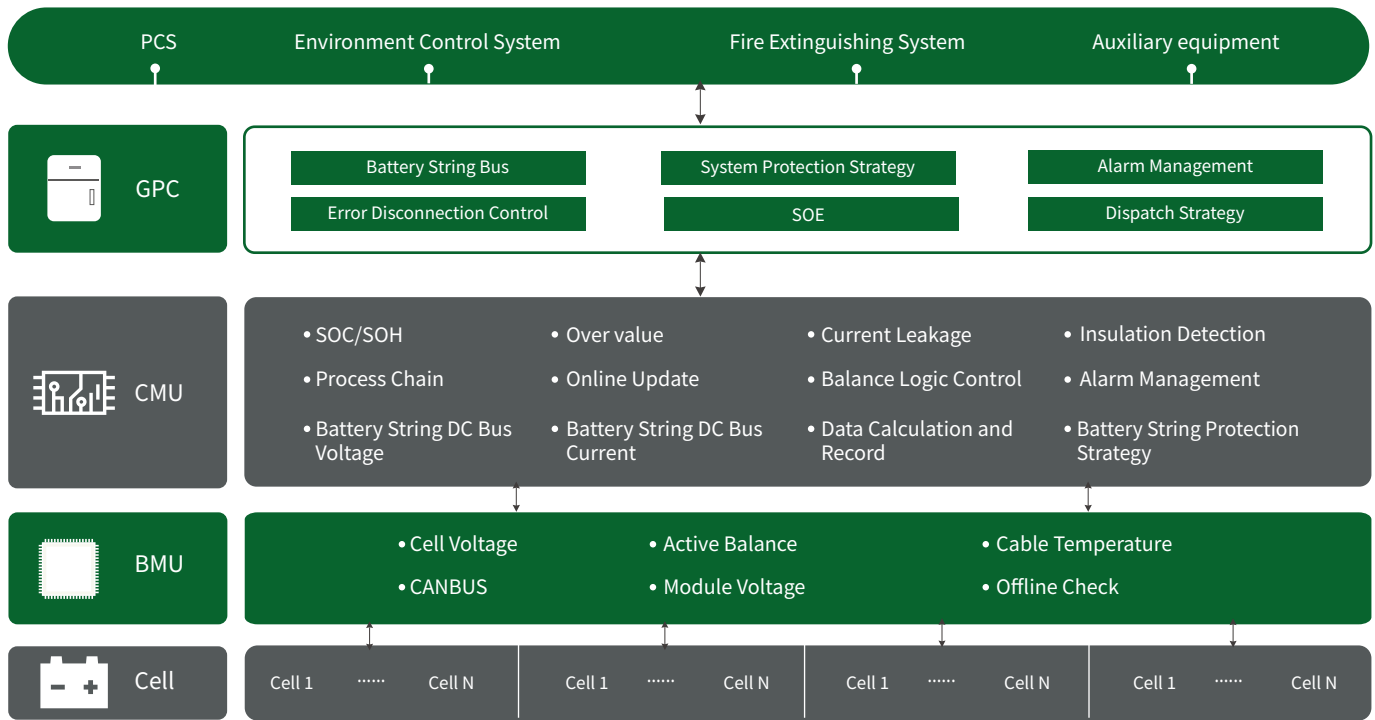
PCS
Environment Control System
Fire Extinguishing System
Auxiliary equipment

GPC

Battery String Bus
System Protection Strategy
Alarm Management
Error Disconnection Control
SOE
Dispatch Strategy

CMU

• SOC/SOH
• Over value
• Current Leakage
• Insulation Detection
• Process Chain
• Online Update
• Balance Logic Control
• Alarm Management
• Battery String DC Bus Voltage
• Battery String DC Bus Current
• Data Calculation and Record
• Battery String Protection Strategy

BMU

• Cell Voltage
• Active Balance
• Cable Temperature
• CANBUS
• Module Voltage
• Offline Check

Cell

Cell 1 ...... Cell N
Cell 1 ...... Cell N
Cell 1 ...... Cell N
Cell 1 ...... Cell N